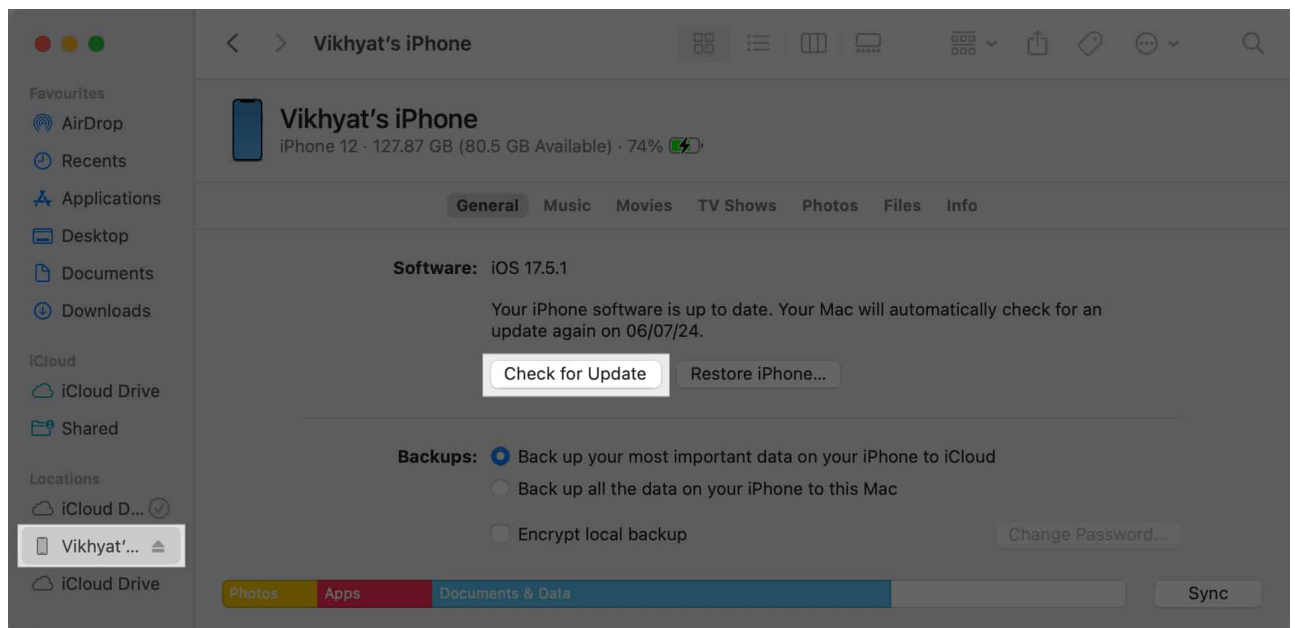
Vikhyat's iPhone

Favourites
AirDrop
Recents
Applications
Desktop
Documents
Downloads

iCloud
iCloud Drive
Shared

Locations
iCloud D...
Vikhyat'...
iCloud Drive

Vikhyat's iPhone
iPhone 12 · 127.87 GB (80.5 GB Available) · 74%

General Music Movies TV Shows Photos Files Info

Software: iOS 17.5.1

Your iPhone software is up to date. Your Mac will automatically check for an update again on 06/07/24.

Check for Update
Restore iPhone...

Backups: Back up your most important data on your iPhone to iCloud
Back up all the data on your iPhone to this Mac
Encrypt local backup
Change Password...

Photos Apps Documents & Data
Sync